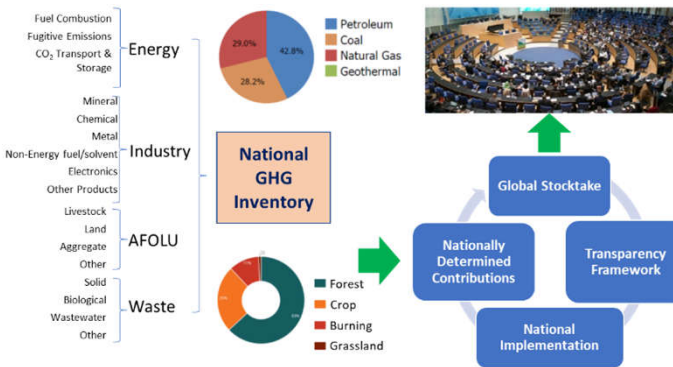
Fuel Combustion
Fugitive Emissions
$CO_2$ Transport & Storage
Energy

Mineral
Chemical
Metal
Non-Energy fuel/solvent
Electronics
Other Products
Industry

Livestock
Land
Aggregate
Other
AFOLU

Solid
Biological
Wastewater
Other
Waste

29.0%
42.8%
28.2%

Petroleum
Coal
Natural Gas
Geothermal

National GHG Inventory

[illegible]
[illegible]
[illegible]

Forest
Crop
Burning
Grassland

Global Stocktake

Nationally Determined Contributions

Transparency Framework

National Implementation